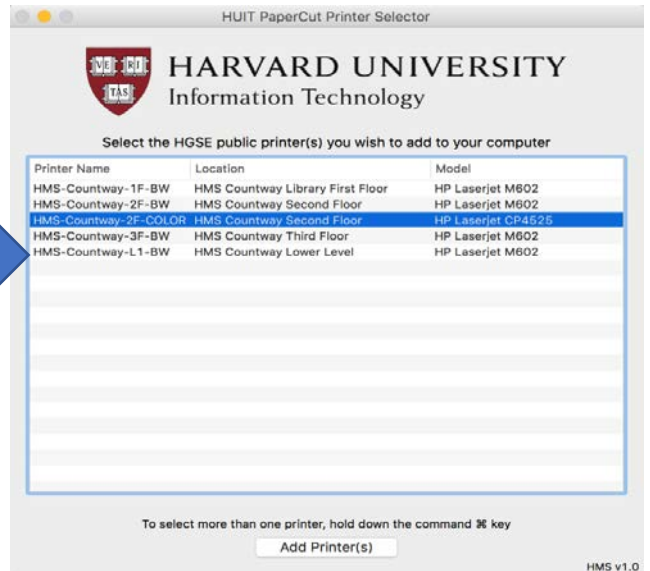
HUIT PaperCut Printer Selector

VE RI TAS

HARVARD UNIVERSITY
Information Technology

Select the HGSE public printer(s) you wish to add to your computer

| Printer Name | Location | Model |
|---|---|---|
| HMS-Countway-1F-BW | HMS Countway Library First Floor | HP Laserjet M602 |
| HMS-Countway-2F-BW | HMS Countway Second Floor | HP Laserjet M602 |
| HMS-Countway-2F-COLOR | HMS Countway Second Floor | HP Laserjet CP4525 |
| HMS-Countway-3F-BW | HMS Countway Third Floor | HP Laserjet M602 |
| HMS-Countway-L1-BW | HMS Countway Lower Level | HP Laserjet M602 |

To select more than one printer, hold down the command ⌘ key

Add Printer(s)

HMS v1.0